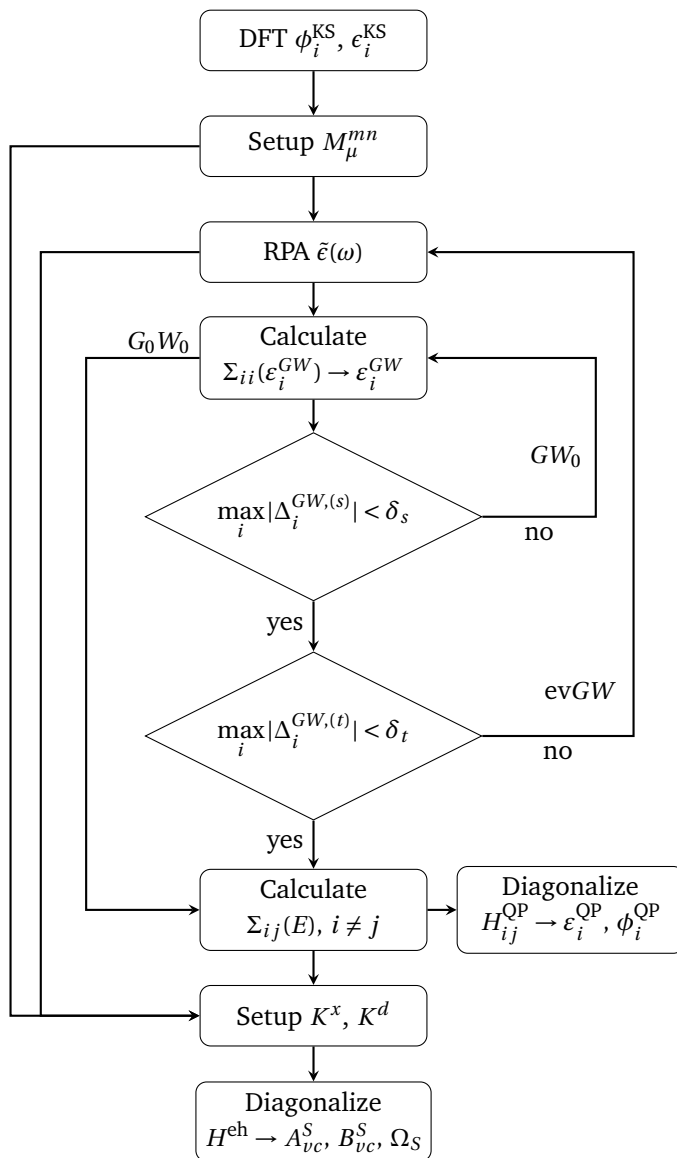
DFT $\phi_i^{\text{KS}}$, $\epsilon_i^{\text{KS}}$

Setup $M_\mu^{mn}$

RPA $\tilde{\epsilon}(\omega)$

$G_0W_0$

Calculate $\Sigma_{ii}(\varepsilon_i^{GW}) \rightarrow \varepsilon_i^{GW}$

$GW_0$

$\max_i |\Delta_i^{GW,(s)}| < \delta_s$

no

yes

ev$GW$

$\max_i |\Delta_i^{GW,(t)}| < \delta_t$

no

yes

Calculate $\Sigma_{ij}(E)$, $i \neq j$

Diagonalize $H_{ij}^{\text{QP}} \rightarrow \varepsilon_i^{\text{QP}}$, $\phi_i^{\text{QP}}$

Setup $K^x$, $K^d$

Diagonalize $H^{\text{eh}} \rightarrow A_{vc}^S$, $B_{vc}^S$, $\Omega_S$